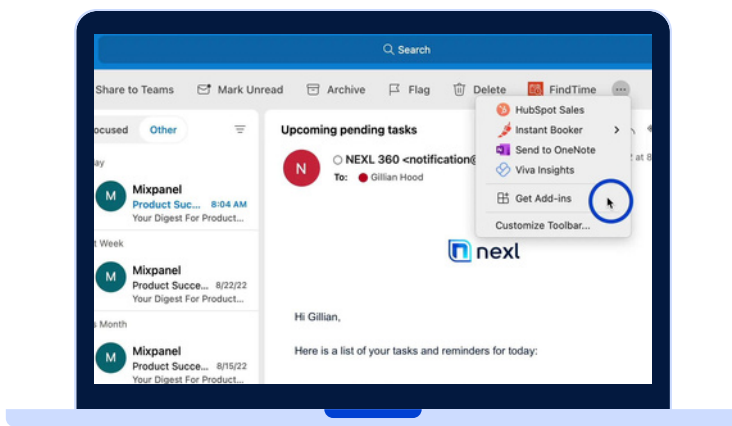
Search

Share to Teams Mark Unread Archive Flag Delete FindTime

ocused Other

ay

M Mixpanel
Product Succ... 8:04 AM
Your Digest For Product...

t Week

M Mixpanel
Product Succ... 8/22/22
Your Digest For Product...

s Month

M Mixpanel
Product Succ... 8/15/22
Your Digest For Product...

Upcoming pending tasks

N NEXL 360 <notification@
To: Gillian Hood

HubSpot Sales
Instant Booker
Send to OneNote
Viva Insights
Get Add-ins
Customize Toolbar...

nexl

Hi Gillian,

Here is a list of your tasks and reminders for today: